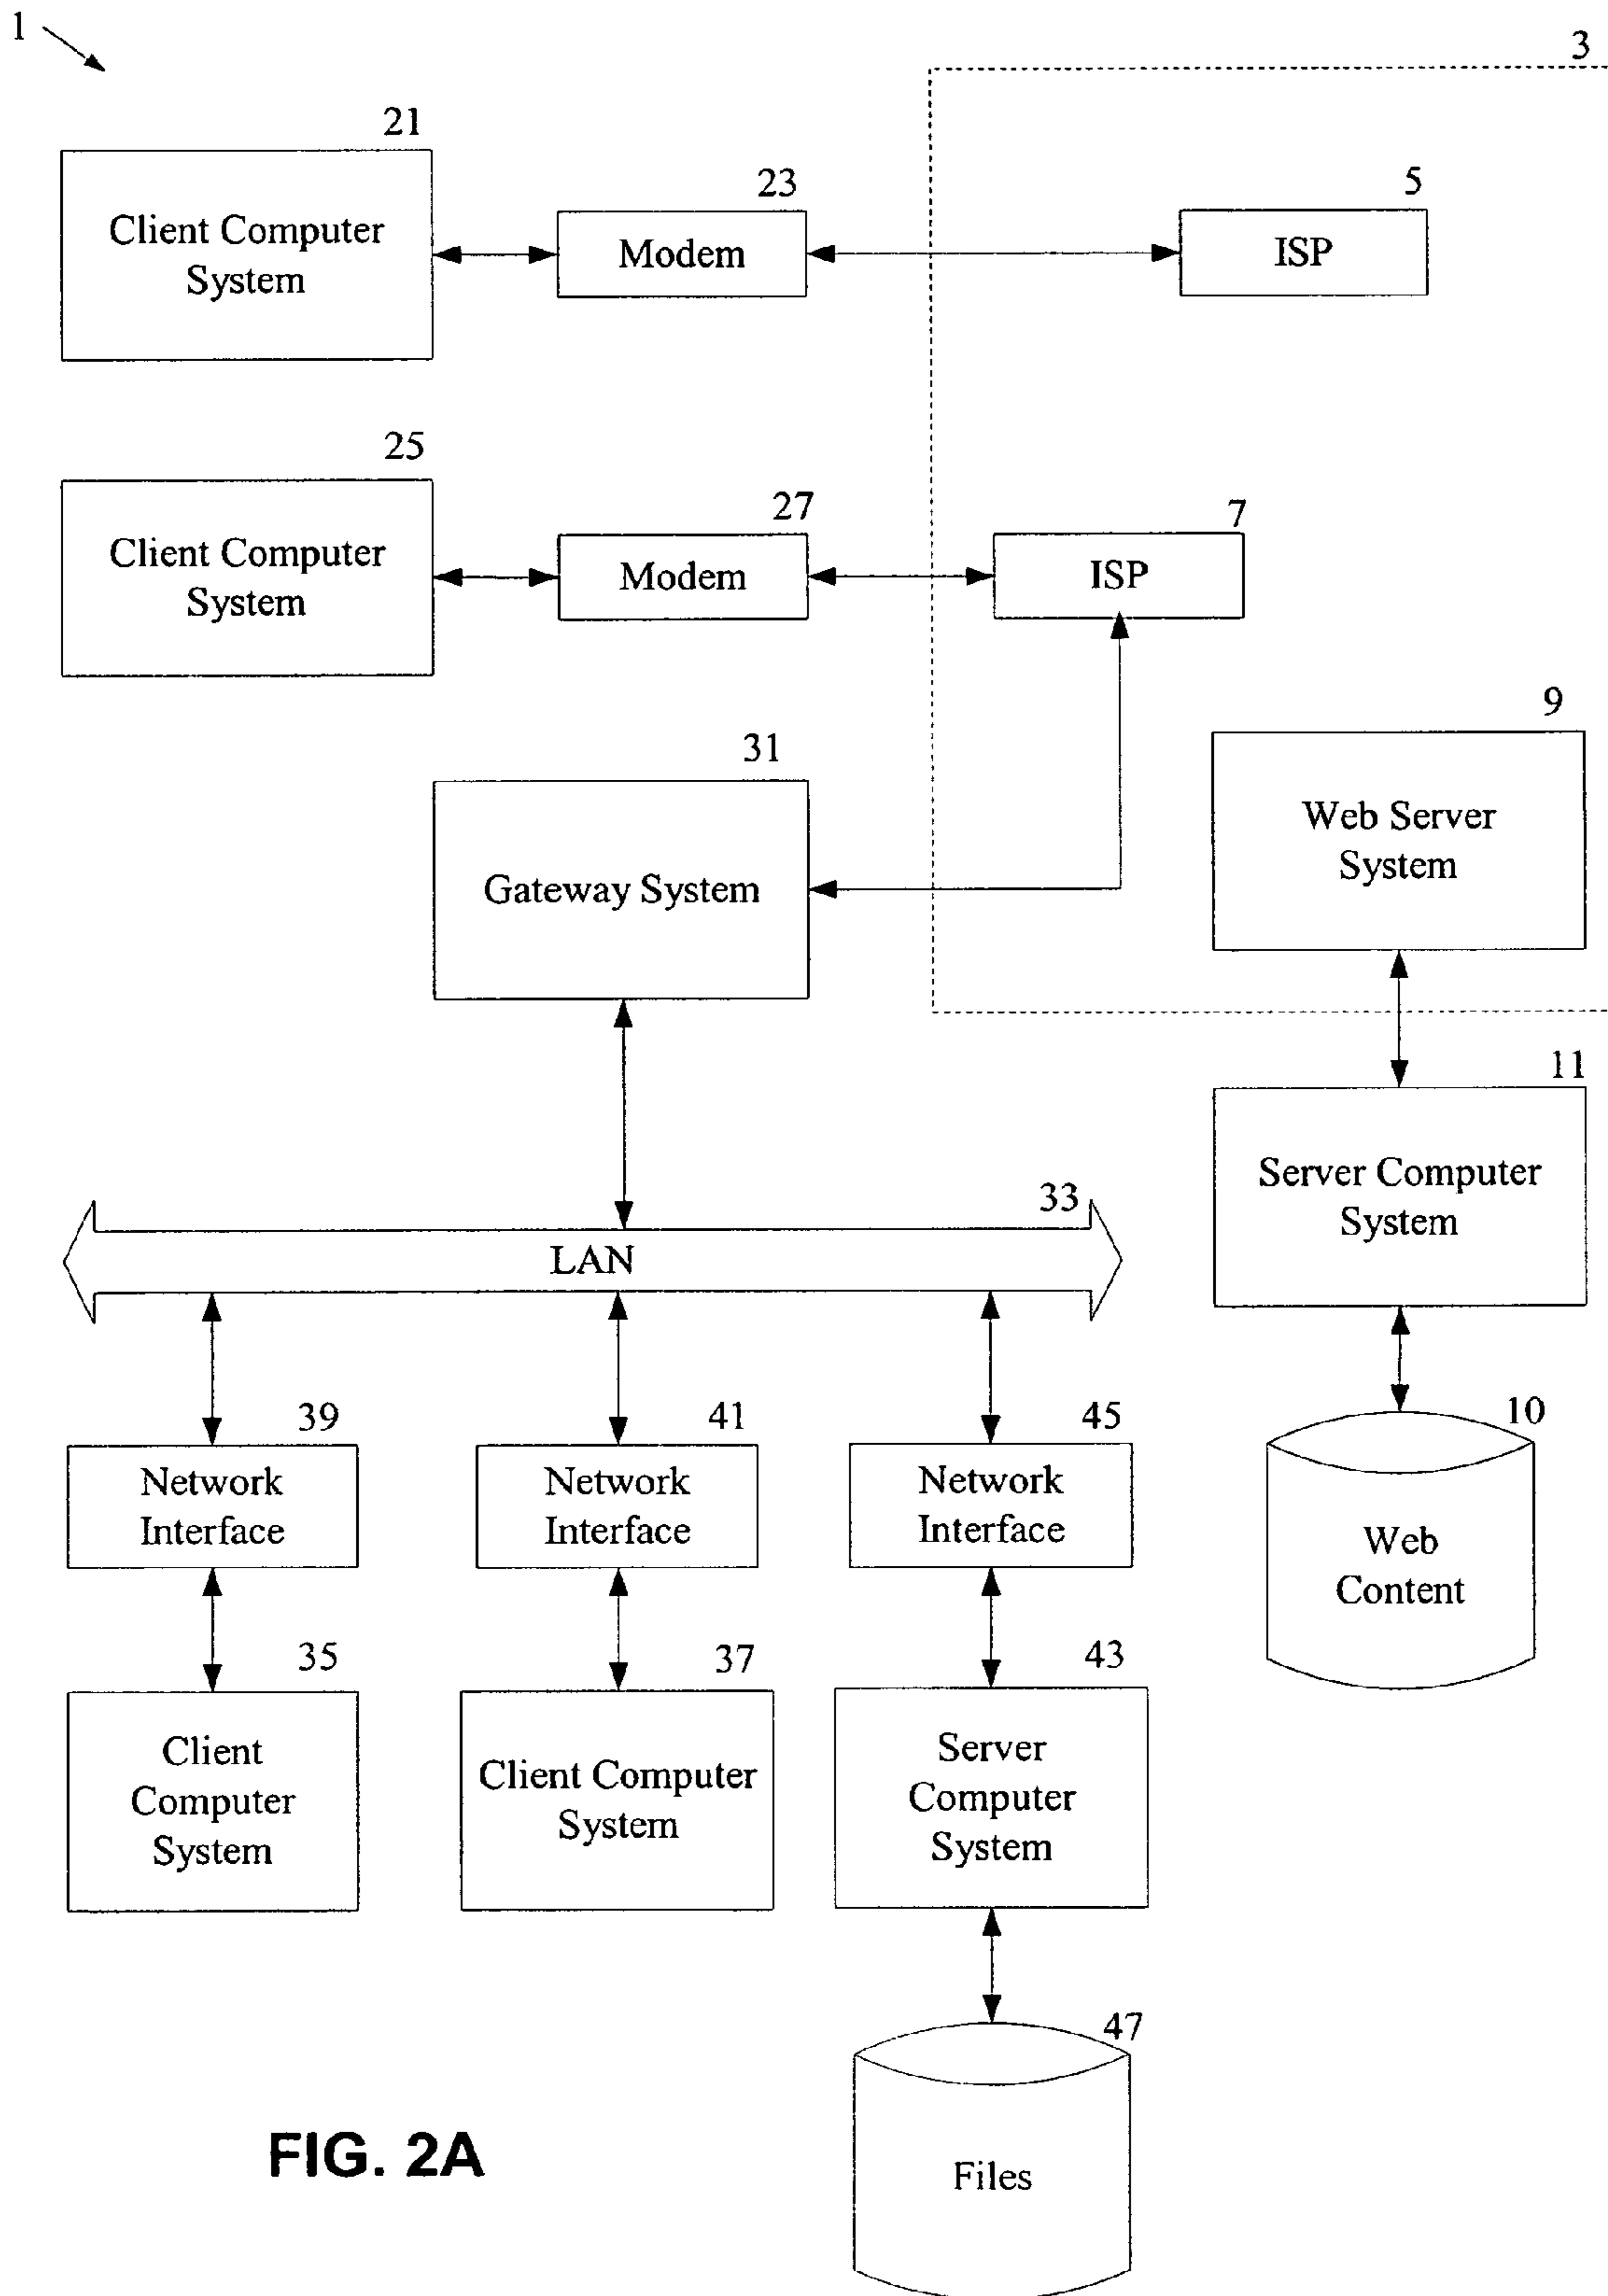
1

3

21

Client Computer System

23

Modem

5

ISP

25

Client Computer System

27

Modem

7

ISP

9

Web Server System

31

Gateway System

11

Server Computer System

33

LAN

10

Web Content

39

Network Interface

41

Network Interface

45

Network Interface

35

Client Computer System

37

Client Computer System

43

Server Computer System

47

Files

FIG. 2A